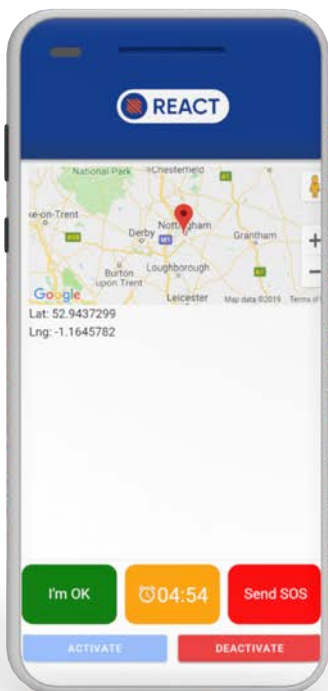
REACT

National Park
Chesterfield
-on-Trent
Derby
Nottingham
Grantham
Burton upon Trent
Loughborough
Leicester
Google
Map data ©2019
Terms of
Lat: 52.9437299
Lng: -1.1645782

I'm OK
04:54
Send SOS
ACTIVATE
DEACTIVATE